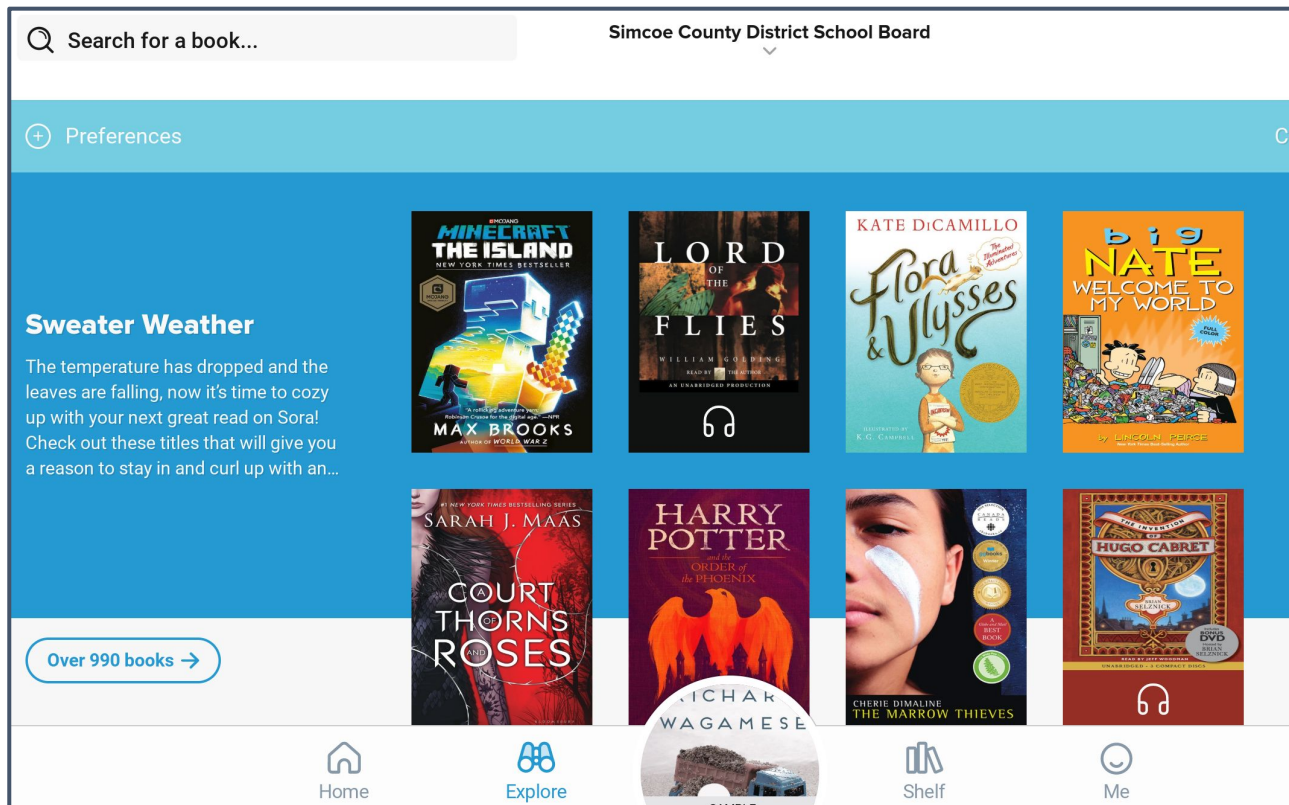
Search for a book...

Simcoe County District School Board

Preferences

C

Sweater Weather

The temperature has dropped and the leaves are falling, now it's time to cozy up with your next great read on Sora! Check out these titles that will give you a reason to stay in and curl up with an...

Over 990 books →

MOJANG
MINECRAFT
THE ISLAND
NEW YORK TIMES BESTSELLER
"A rollicking adventure yarn... Robinson Crusoe for the digital age." —NPR
MAX BROOKS
AUTHOR OF WORLD WAR Z

LORD OF THE FLIES
WILLIAM GOLDING
READ BY THE AUTHOR
AN UNABRIDGED PRODUCTION

KATE DiCAMILLO
Flora & Ulysses
The Illuminated Adventures
ILLUSTRATED BY K.G. CAMPBELL

big NATE
WELCOME TO MY WORLD
FULL COLOR
by LINCOLN PEIRCE

#1 NEW YORK TIMES BESTSELLING SERIES
SARAH J. MAAS
A COURT OF THORNS AND ROSES

HARRY POTTER
and the ORDER of the PHOENIX

BEST BOOK
CHERIE DIMALINE
THE MARROW THIEVES

THE INVENTION OF HUGO CABRET
BRIAN SELZNICK
BONUS DVD
READ BY JEFF WOODMAN
UNABRIDGED

RICHAR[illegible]
WAGAMESE

Home
Explore
Shelf
Me